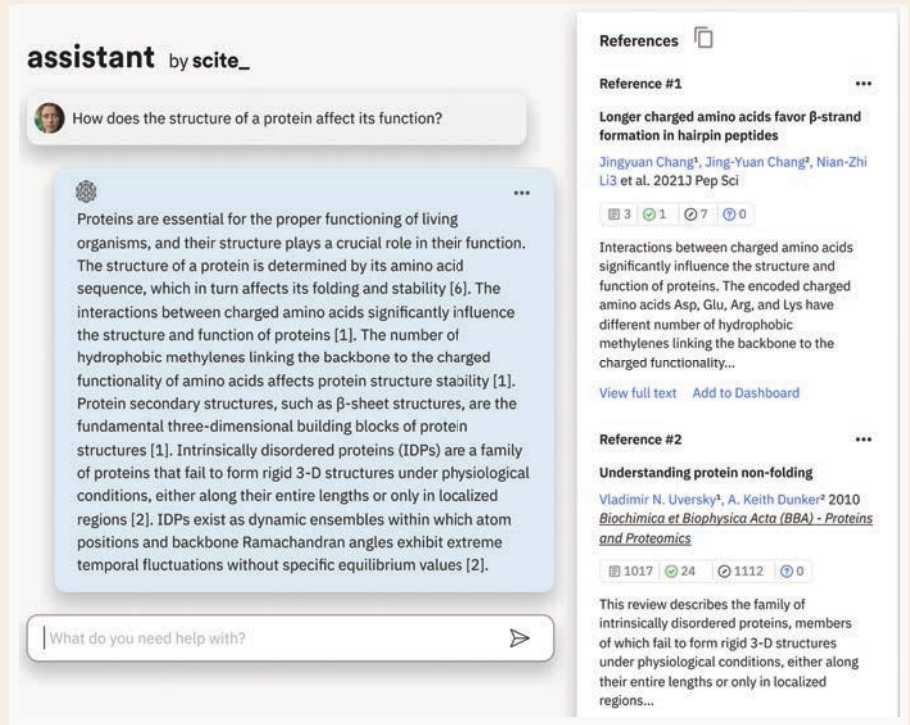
assistant by scite_

How does the structure of a protein affect its function?

...

Proteins are essential for the proper functioning of living organisms, and their structure plays a crucial role in their function. The structure of a protein is determined by its amino acid sequence, which in turn affects its folding and stability [6]. The interactions between charged amino acids significantly influence the structure and function of proteins [1]. The number of hydrophobic methylenes linking the backbone to the charged functionality of amino acids affects protein structure stability [1]. Protein secondary structures, such as β-sheet structures, are the fundamental three-dimensional building blocks of protein structures [1]. Intrinsically disordered proteins (IDPs) are a family of proteins that fail to form rigid 3-D structures under physiological conditions, either along their entire lengths or only in localized regions [2]. IDPs exist as dynamic ensembles within which atom positions and backbone Ramachandran angles exhibit extreme temporal fluctuations without specific equilibrium values [2].

What do you need help with?

References

Reference #1 ...

Longer charged amino acids favor β-strand formation in hairpin peptides

Jingyuan Chang¹, Jing-Yuan Chang², Nian-Zhi Li3 et al. 2021J Pep Sci

3 1 7 0

Interactions between charged amino acids significantly influence the structure and function of proteins. The encoded charged amino acids Asp, Glu, Arg, and Lys have different number of hydrophobic methylenes linking the backbone to the charged functionality...

View full text Add to Dashboard

Reference #2 ...

Understanding protein non-folding

Vladimir N. Uversky¹, A. Keith Dunker² 2010 Biochimica et Biophysica Acta (BBA) - Proteins and Proteomics

1017 24 1112 0

This review describes the family of intrinsically disordered proteins, members of which fail to form rigid 3-D structures under physiological conditions, either along their entire lengths or only in localized regions...